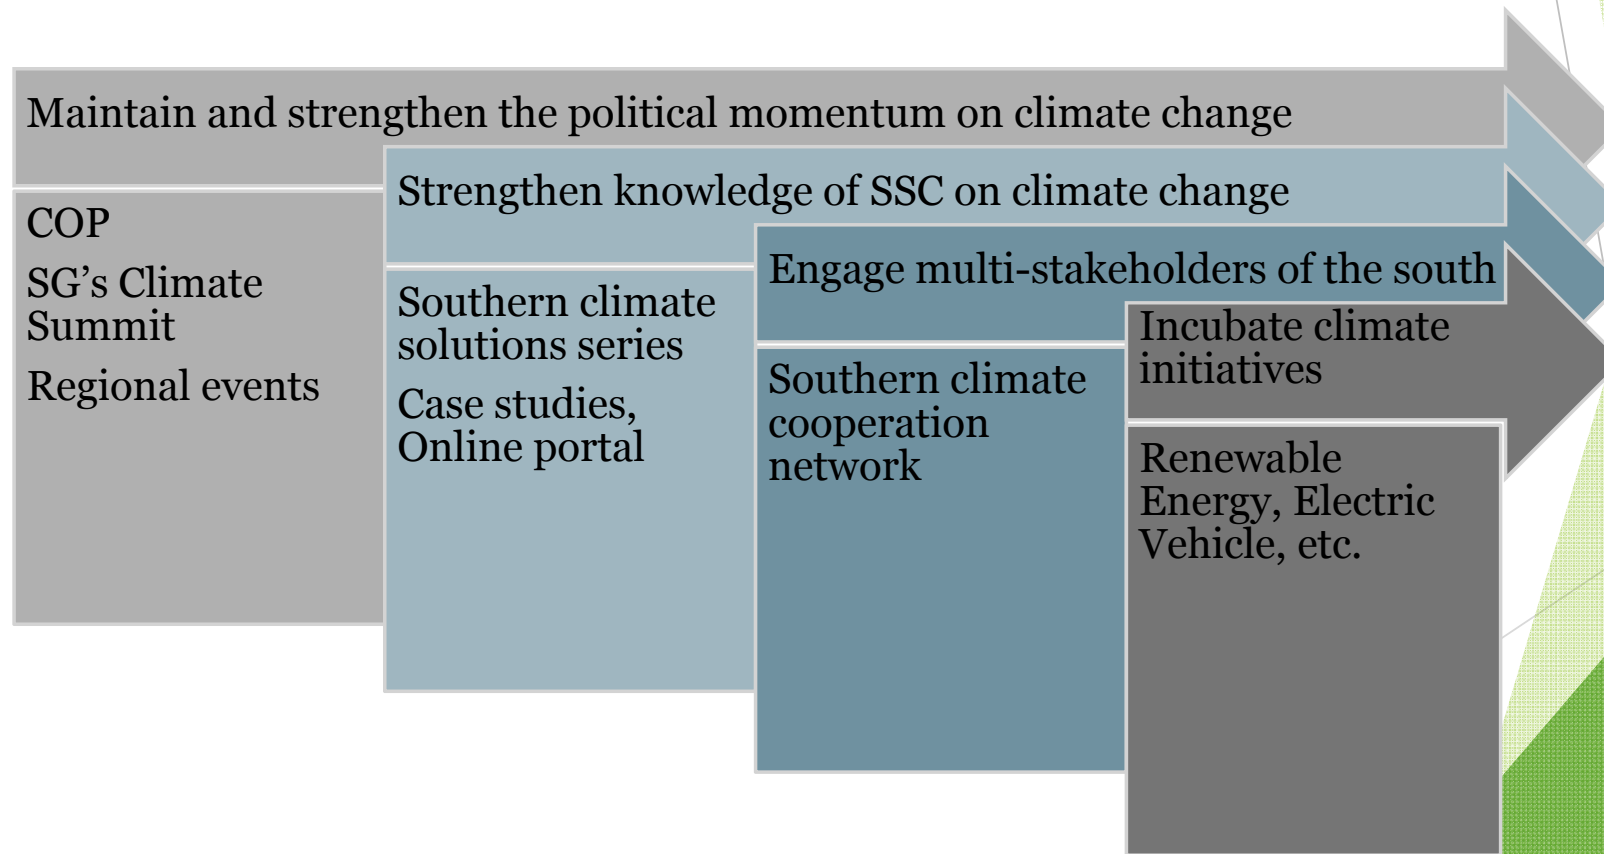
Maintain and strengthen the political momentum on climate change

COP

SG’s Climate Summit

Regional events

Strengthen knowledge of SSC on climate change

Southern climate solutions series

Case studies, Online portal

Engage multi-stakeholders of the south

Southern climate cooperation network

Incubate climate initiatives

Renewable Energy, Electric Vehicle, etc.